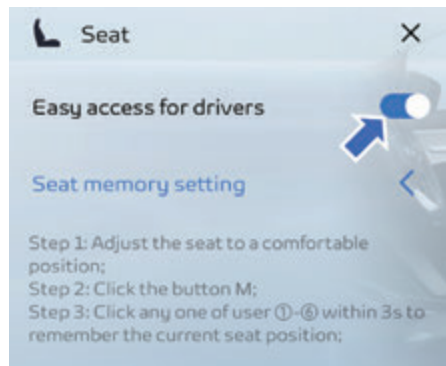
Seat ×

Easy access for drivers

Seat memory setting

Step 1: Adjust the seat to a comfortable position;
Step 2: Click the button M;
Step 3: Click any one of user ①-⑥ within 3s to remember the current seat position;